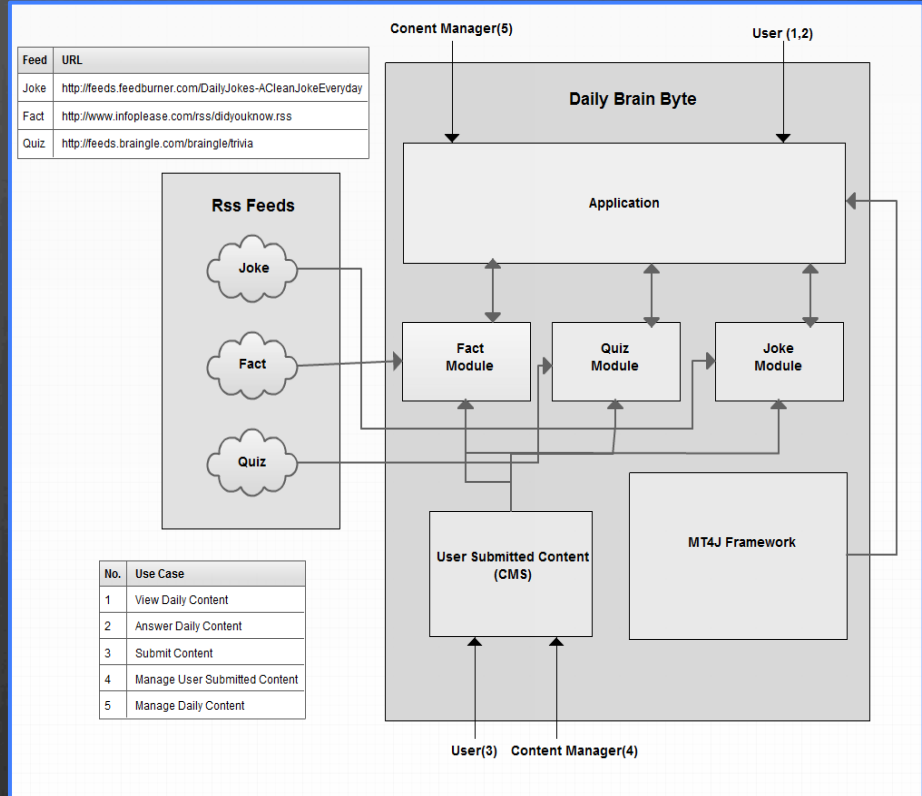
| Feed | URL |
|---|---|
| Joke | http://feeds.feedburner.com/DailyJokes-ACleanJokeEveryday |
| Fact | http://www.infoplease.com/rss/didyouknow.rss |
| Quiz | http://feeds.braingle.com/braingle/trivia |

Conent Manager(5)

User (1,2)

Daily Brain Byte

Application

Rss Feeds

Joke

Fact

Quiz

Fact Module

Quiz Module

Joke Module

MT4J Framework

User Submitted Content (CMS)

| No. | Use Case |
|---|---|
| 1 | View Daily Content |
| 2 | Answer Daily Content |
| 3 | Submit Content |
| 4 | Manage User Submitted Content |
| 5 | Manage Daily Content |

User(3)

Content Manager(4)